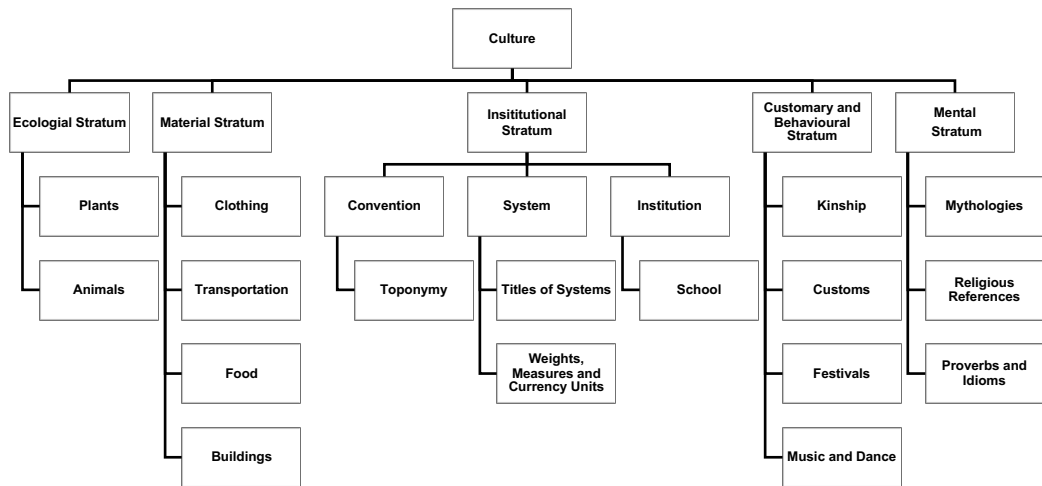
Culture

Ecologial Stratum

Plants

Animals

Material Stratum

Clothing

Transportation

Food

Buildings

Insititutional Stratum

Convention

Toponymy

System

Titles of Systems

Weights, Measures and Currency Units

Institution

School

Customary and Behavioural Stratum

Kinship

Customs

Festivals

Music and Dance

Mental Stratum

Mythologies

Religious References

Proverbs and Idioms